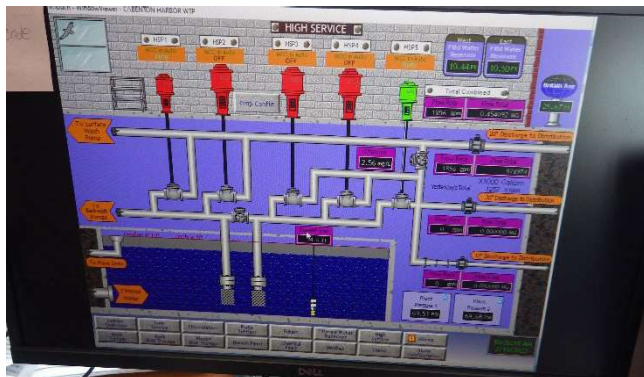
HIGH SERVICE

HSP1

HSP2

HSP3

HSP4

HSP5

OFF

OFF

OFF

West

East

Filtd Water Reservoir

Filtd Water Reservoir

10.44 ft

10.50 ft

Pump Config

Total Combined

2.56 mg/L

XXXX Calcium

To Surface Wash Pumps

To Backwash Pumps

To Plant Drain

Plant Pressure

Main Pressure

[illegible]

DELL